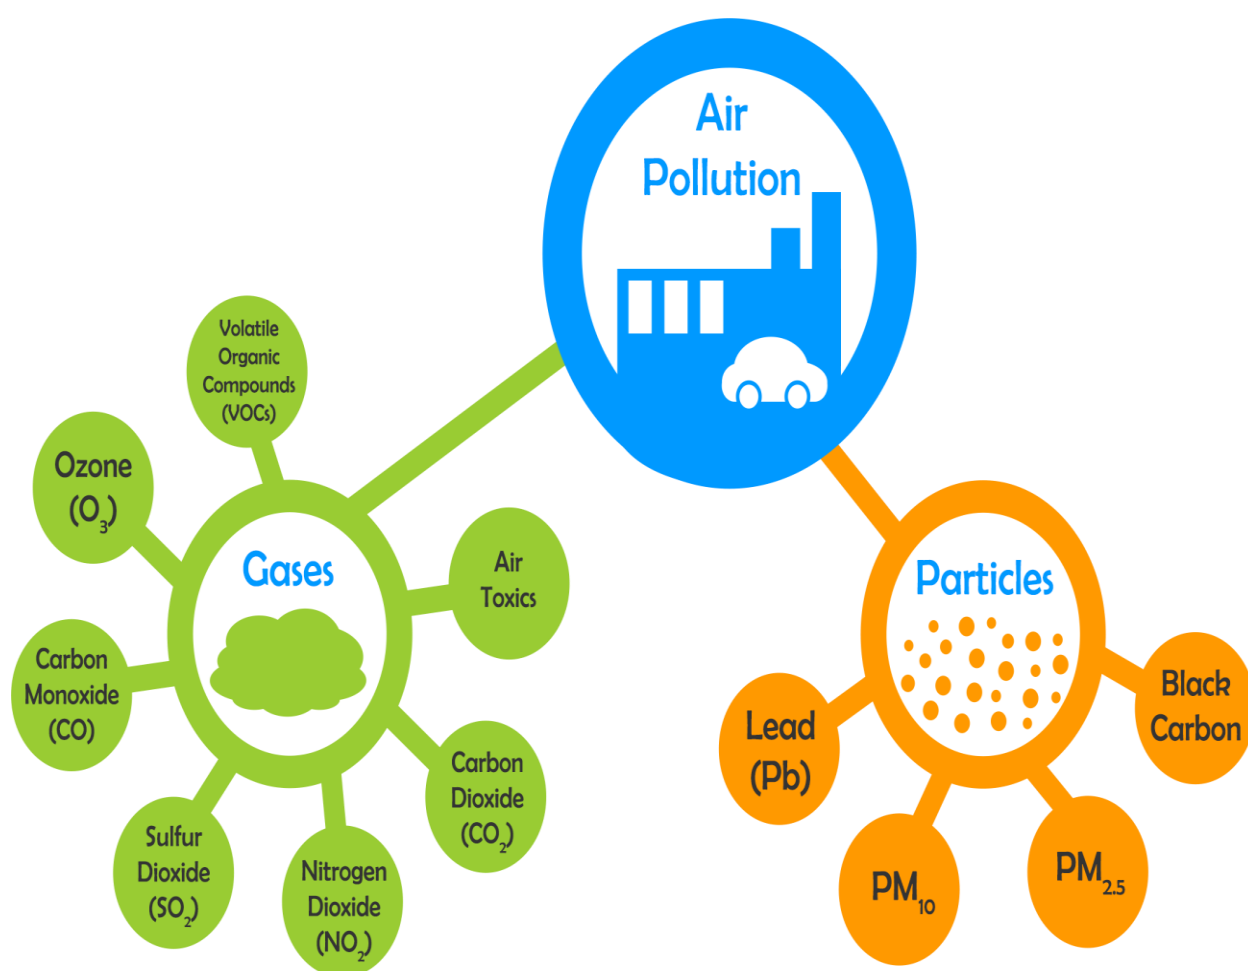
Air Pollution

Gases

Volatile Organic Compounds (VOCs)

Ozone ($O_3$)

Air Toxics

Carbon Monoxide (CO)

Carbon Dioxide ($CO_2$)

Sulfur Dioxide ($SO_2$)

Nitrogen Dioxide ($NO_2$)

Particles

Lead (Pb)

Black Carbon

$PM_{10}$

$PM_{2.5}$